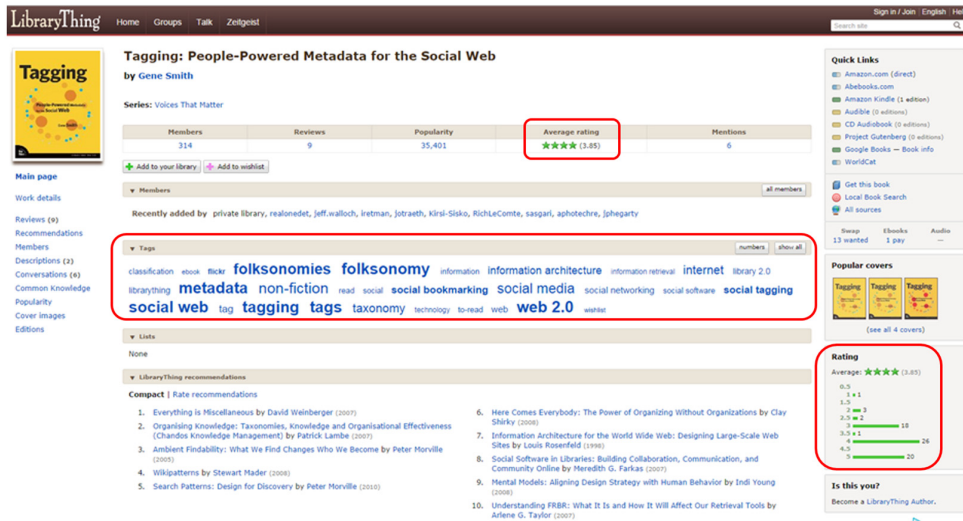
LibraryThing Home Groups Talk Zeitgeist Sign in / Join English He

Search site

Tagging
People-Powered Metadata for the Social Web
Gene Smith

Main page
Work details
Reviews (9)
Recommendations
Members
Descriptions (2)
Conversations (6)
Common Knowledge
Popularity
Cover images
Editions

Tagging: People-Powered Metadata for the Social Web
by Gene Smith

Series: Voices That Matter

| Members | Reviews | Popularity | Average rating | Mentions |
|---|---|---|---|---|
| 314 | 9 | 35,401 | (3.85) | 6 |

Add to your library Add to wishlist

Members all members

Recently added by private library, realonedet, jeff.walloch, iretman, Jotraeth, Kirsi-Sisko, RichLeComte, sasgari, aphotechre, jphegarty

Tags numbers show all

classification ebook flickr folksonomies folksonomy information information architecture information retrieval internet library 2.0 librarything metadata non-fiction read social social bookmarking social media social networking social software social tagging social web tag tagging tags taxonomy technology to-read web web 2.0 wishlist

Lists

None

LibraryThing recommendations

Compact | Rate recommendations

1. Everything is Miscellaneous by David Weinberger (2007)
2. Organising Knowledge: Taxonomies, Knowledge and Organisational Effectiveness (Chandos Knowledge Management) by Patrick Lambe (2007)
3. Ambient Findability: What We Find Changes Who We Become by Peter Morville (2005)
4. Wikipatterns by Stewart Mader (2008)
5. Search Patterns: Design for Discovery by Peter Morville (2010)
6. Here Comes Everybody: The Power of Organizing Without Organizations by Clay Shirky (2008)
7. Information Architecture for the World Wide Web: Designing Large-Scale Web Sites by Louis Rosenfeld (1998)
8. Social Software in Libraries: Building Collaboration, Communication, and Community Online by Meredith G. Farkas (2007)
9. Mental Models: Aligning Design Strategy with Human Behavior by Indi Young (2008)
10. Understanding FRBR: What It Is and How It Will Affect Our Retrieval Tools by Arlene G. Taylor (2007)

Quick Links
Amazon.com (direct)
Abebooks.com
Amazon Kindle (1 edition)
Audible (0 editions)
CD Audiobook (0 editions)
Project Gutenberg (0 editions)
Google Books — Book info
WorldCat

Get this book
Local Book Search
All sources

| Swap | Ebooks | Audio |
|---|---|---|
| 13 wanted | 1 pay | — |

Popular covers
(see all 4 covers)

Rating
Average: (3.85)
0.5
1 1
1.5
2 3
2.5 2
3 18
3.5 1
4 26
4.5
5 20

Is this you?
Become a LibraryThing Author.